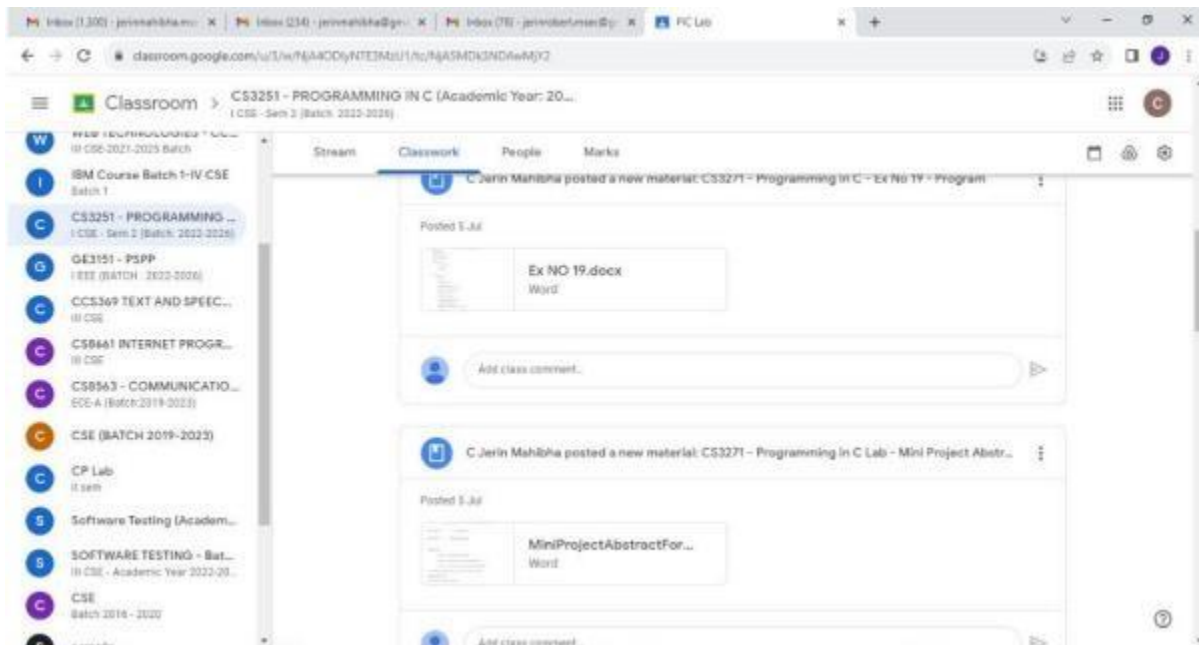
Inbox (1,300) - jerinmahibha.m... | Inbox (234) - jerinmahibha@gm... | Inbox (78) - jerinrobertsmae@... | PC Lab

classroom.google.com/u/1/w/NjA4ODIyNTE3MzU1/tc/NjA5MDk3NDAwMjY2

Classroom > CS3251 - PROGRAMMING IN C (Academic Year: 20...
I CSE - Sem 2 (Batch: 2022-2026)

WEB TECHNOLOGIES - CC...
III CSE 2021-2025 Batch

IBM Course Batch 1-IV CSE
Batch 1

CS3251 - PROGRAMMING ...
I CSE - Sem 2 (Batch: 2022-2026)

GE3151 - PSPP
I EEE (BATCH : 2022-2026)

CCS369 TEXT AND SPEEC...
III CSE

CS8661 INTERNET PROGR...
III CSE

CS8563 - COMMUNICATIO...
ECE-A (Batch:2019-2023)

CSE (BATCH 2019-2023)

CP Lab
II sem

Software Testing (Academ...

SOFTWARE TESTING - Bat...
III CSE - Academic Year 2022-20...

CSE
Batch 2016 - 2020

Stream Classwork People Marks

C Jerin Mahibha posted a new material: CS3271 - Programming in C - Ex No 19 - Program

Posted 5 Jul

Ex NO 19.docx
Word

Add class comment...

C Jerin Mahibha posted a new material: CS3271 - Programming in C Lab - Mini Project Abstr...

Posted 5 Jul

MiniProjectAbstractFor...
Word

Add class comment...